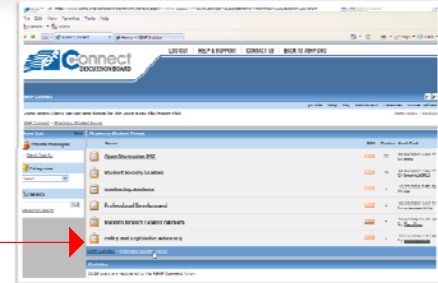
Connect
DISCUSSION BOARD

LOG OUT | HELP & SUPPORT | CONTACT US | BACK TO ASHP.ORG

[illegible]

Open Discussion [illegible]
Student Society Leaders
Leadership Academy
Professional Development
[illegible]
Policy and Legislative Advocacy

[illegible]